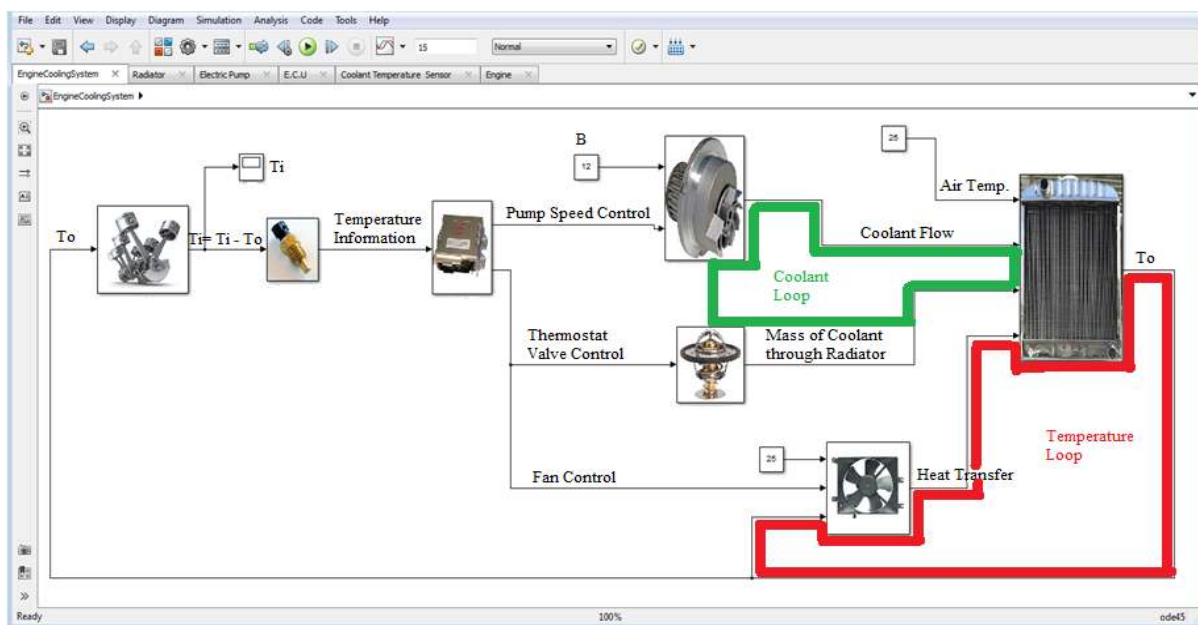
File Edit View Display Diagram Simulation Analysis Code Tools Help

15 Normal

EngineCoolingSystem × Radiator × Electric Pump × E.C.U × Coolant Temperature Sensor × Engine ×

EngineCoolingSystem ▸

B

12

25

Ti

Air Temp.

Pump Speed Control

To

Ti= Ti - To

Temperature Information

Coolant Flow

Coolant Loop

To

Thermostat Valve Control

Mass of Coolant through Radiator

Temperature Loop

25

Fan Control

Heat Transfer

Ready 100% ode45